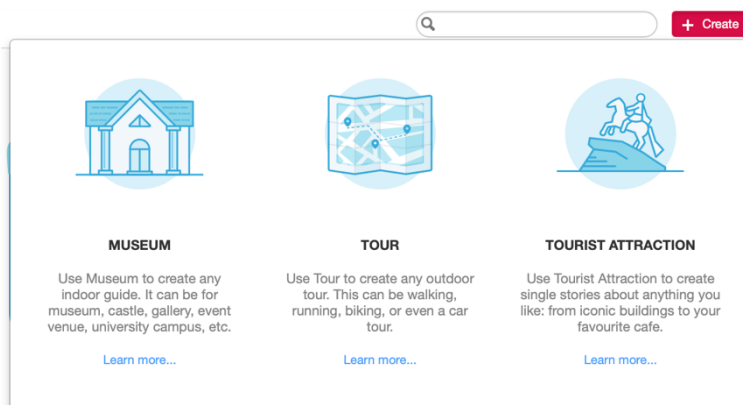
+ Create

MUSEUM

Use Museum to create any indoor guide. It can be for museum, castle, gallery, event venue, university campus, etc.

Learn more...

TOUR

Use Tour to create any outdoor tour. This can be walking, running, biking, or even a car tour.

Learn more...

TOURIST ATTRACTION

Use Tourist Attraction to create single stories about anything you like: from iconic buildings to your favourite cafe.

Learn more...